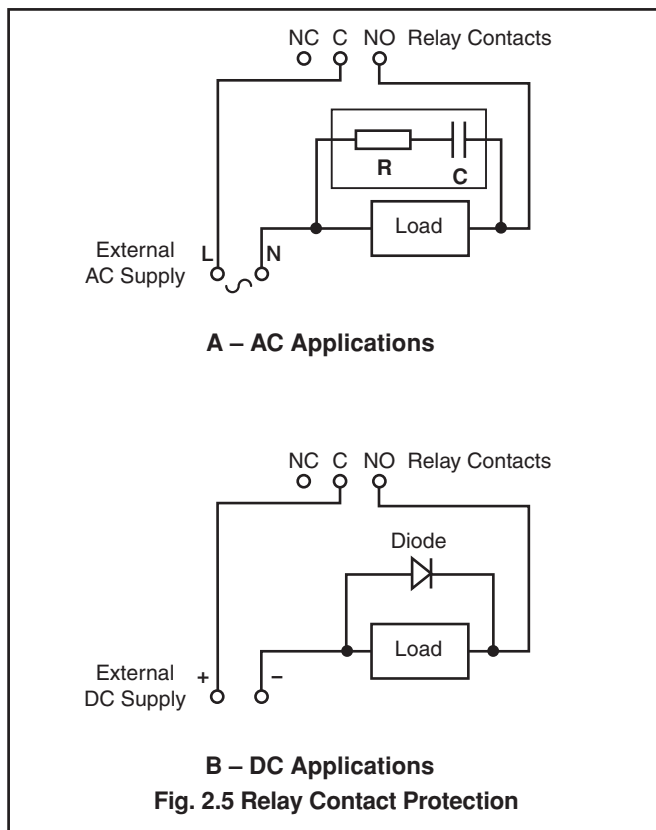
NC C NO Relay Contacts

R

C

Load

External AC Supply

L

N

A – AC Applications

NC C NO Relay Contacts

Diode

Load

External DC Supply

+

–

B – DC Applications

Fig. 2.5 Relay Contact Protection